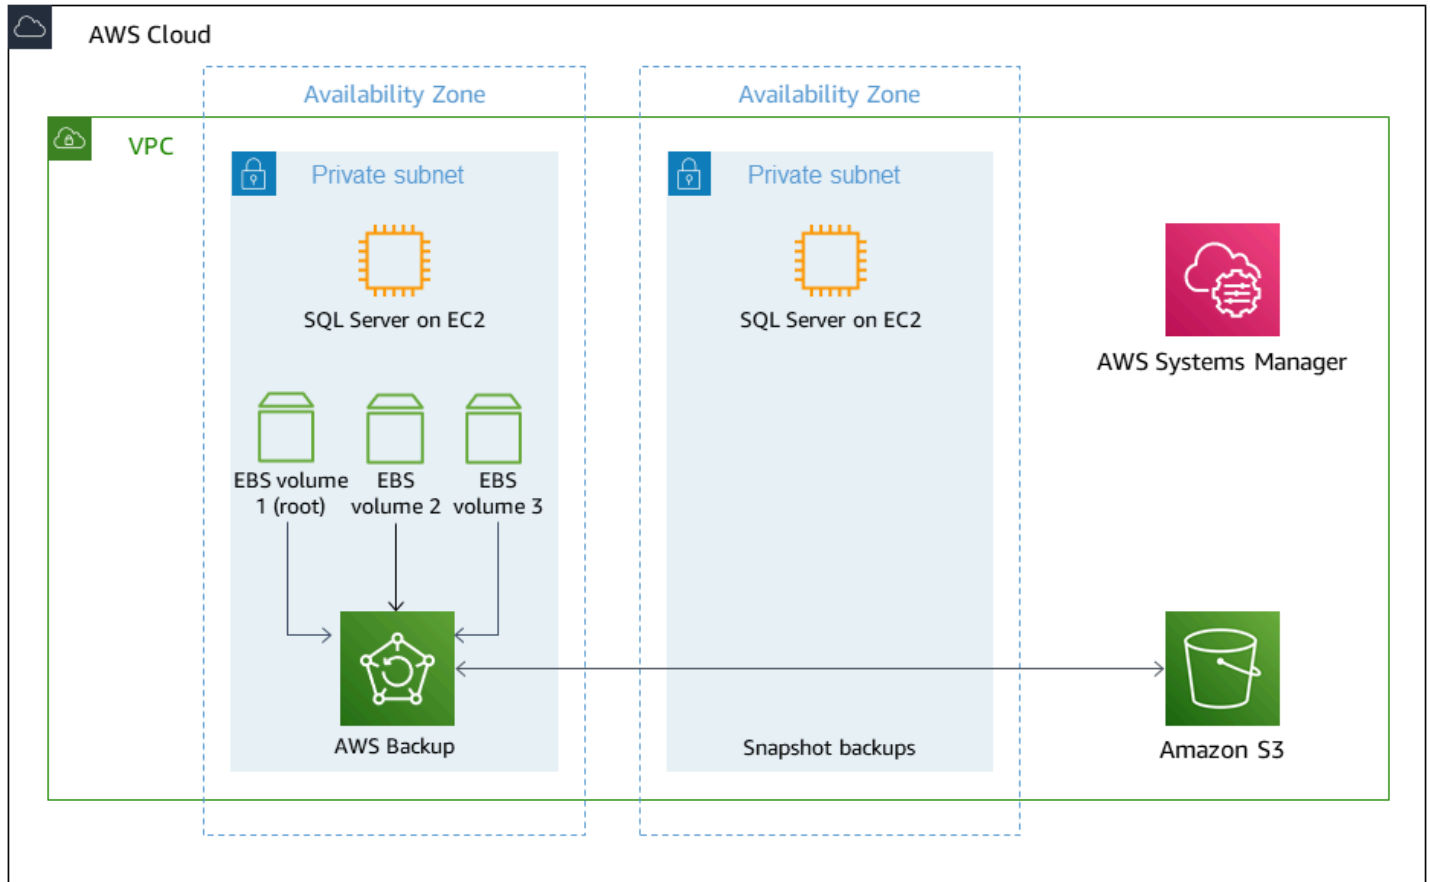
AWS Cloud

Availability Zone

Availability Zone

VPC

Private subnet

SQL Server on EC2

EBS volume 1 (root)

EBS volume 2

EBS volume 3

AWS Backup

Private subnet

SQL Server on EC2

Snapshot backups

AWS Systems Manager

Amazon S3